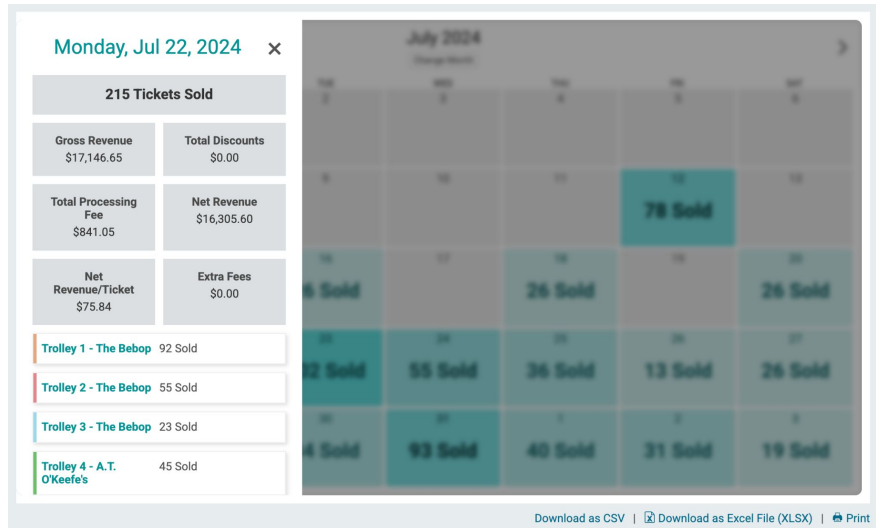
Monday, Jul 22, 2024 ×

215 Tickets Sold

Gross Revenue
$17,146.65

Total Discounts
$0.00

Total Processing Fee
$841.05

Net Revenue
$16,305.60

Net Revenue/Ticket
$75.84

Extra Fees
$0.00

Trolley 1 - The Bebop 92 Sold

Trolley 2 - The Bebop 55 Sold

Trolley 3 - The Bebop 23 Sold

Trolley 4 - A.T. O'Keefe's 45 Sold

July 2024

78 Sold

6 Sold

26 Sold

26 Sold

2 Sold

55 Sold

36 Sold

13 Sold

26 Sold

4 Sold

93 Sold

40 Sold

31 Sold

19 Sold

Download as CSV | Download as Excel File (XLSX) | Print